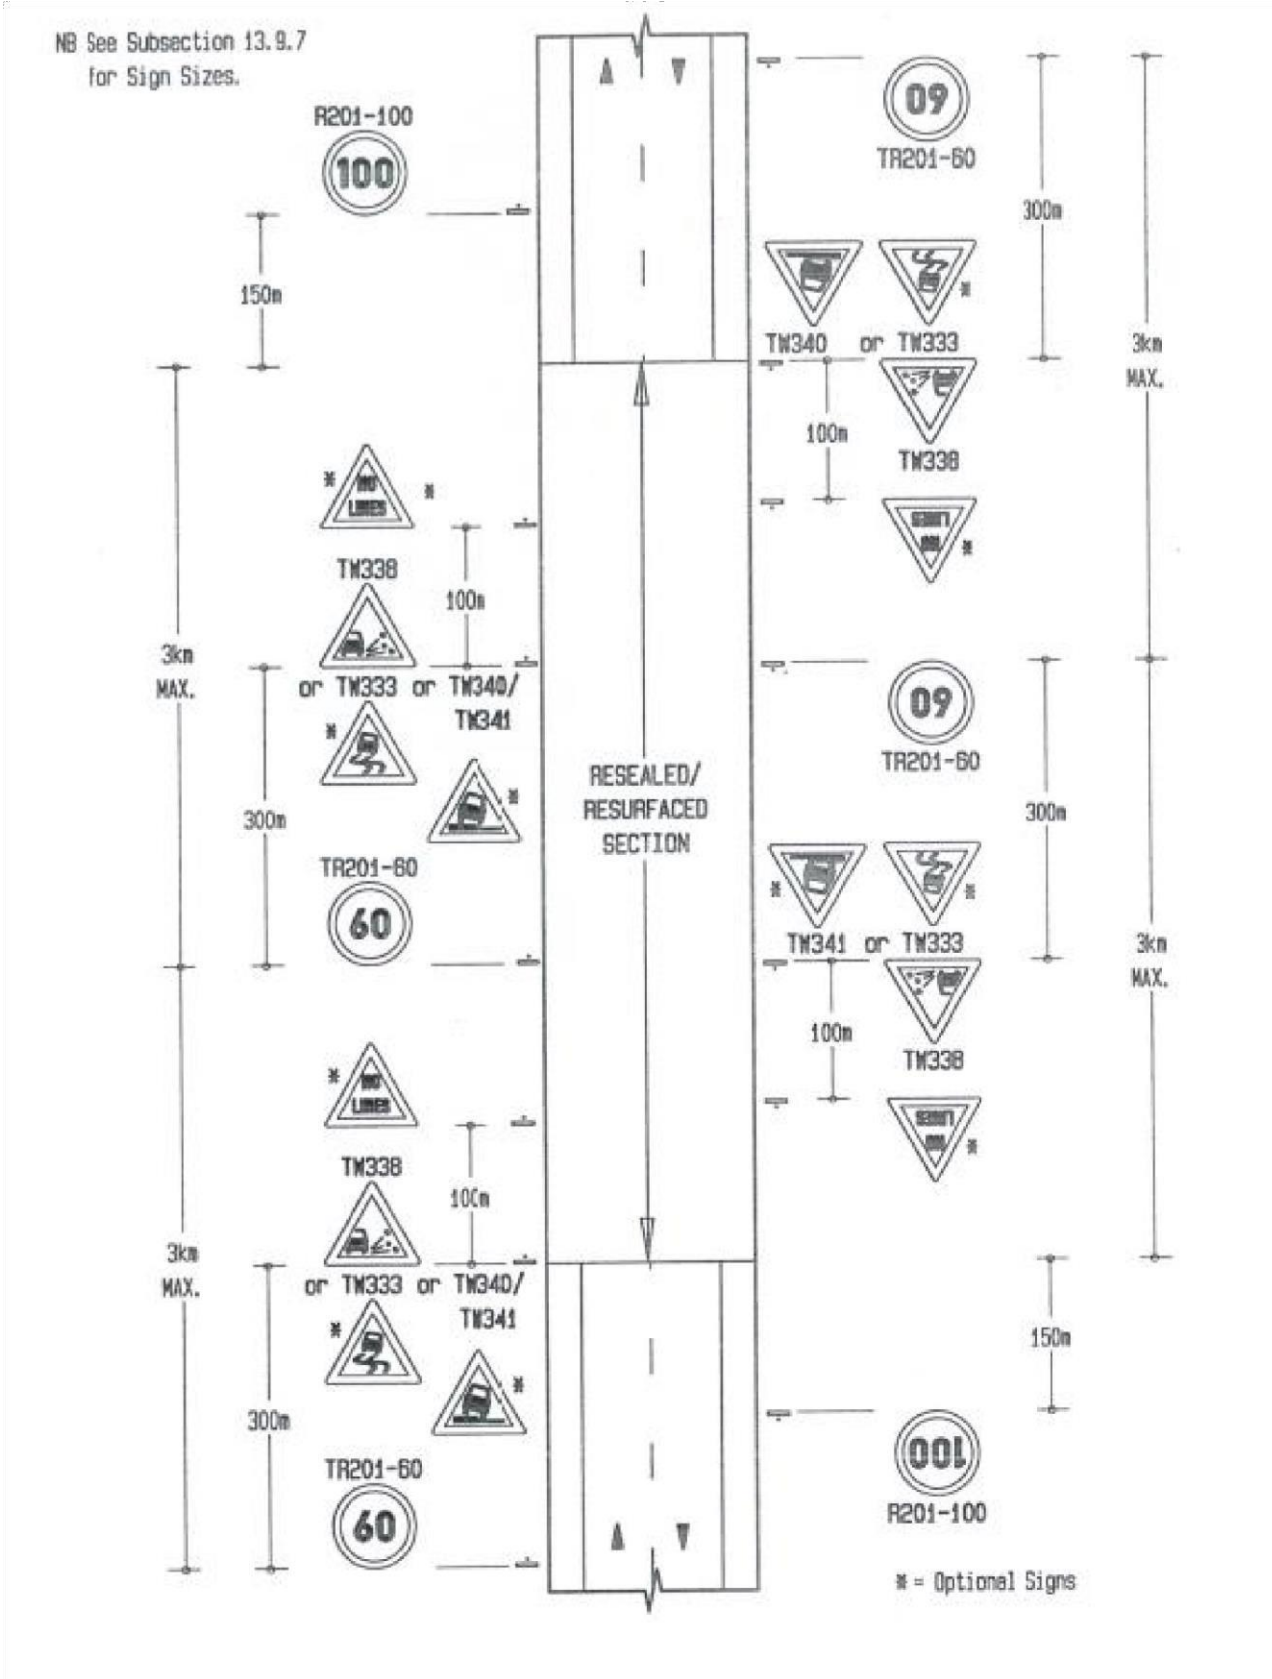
NB See Subsection 13.9.7 for Sign Sizes.

R201-100

100

150m

3km MAX.

*

NO LINES

*

TW338

100m

or TW333 or TW340/ TW341

*

*

300m

TR201-60

60

3km MAX.

*

NO LINES

TW338

100m

or TW333 or TW340/ TW341

*

*

300m

TR201-60

60

RESEALED/ RESURFACED SECTION

09

TR201-60

300m

*

TW340 or TW333

100m

TW338

*

3km MAX.

09

TR201-60

300m

*

*

TW341 or TW333

100m

TW338

*

3km MAX.

150m

100

R201-100

* = Optional Signs